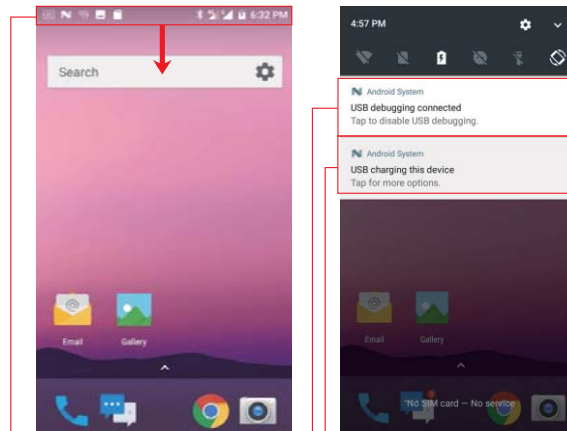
6:32 PM

Search

Email
Gallery

4:57 PM

Android System
USB debugging connected
Tap to disable USB debugging.

Android System
USB charging this device
Tap for more options.

Email
Gallery

No SIM card — No service